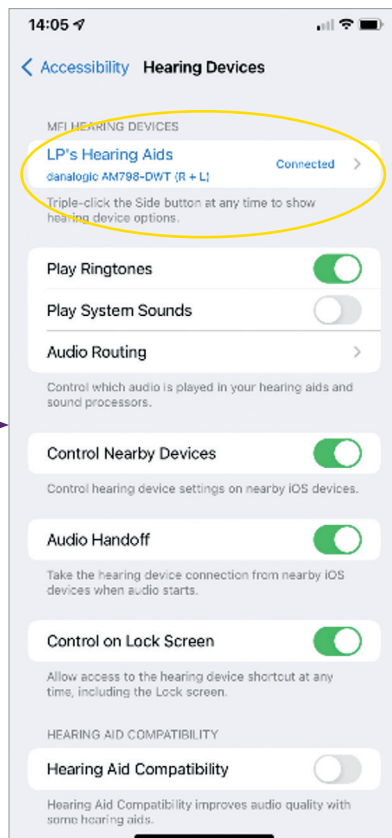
14:05

Accessibility Hearing Devices

MFI HEARING DEVICES

LP's Hearing Aids
danalogic AM798-DWT (R + L)
Connected

Triple-click the Side button at any time to show hearing device options.

Play Ringtones

Play System Sounds

Audio Routing

Control which audio is played in your hearing aids and sound processors.

Control Nearby Devices

Control hearing device settings on nearby iOS devices.

Audio Handoff

Take the hearing device connection from nearby iOS devices when audio starts.

Control on Lock Screen

Allow access to the hearing device shortcut at any time, including the Lock screen.

HEARING AID COMPATIBILITY

Hearing Aid Compatibility

Hearing Aid Compatibility improves audio quality with some hearing aids.